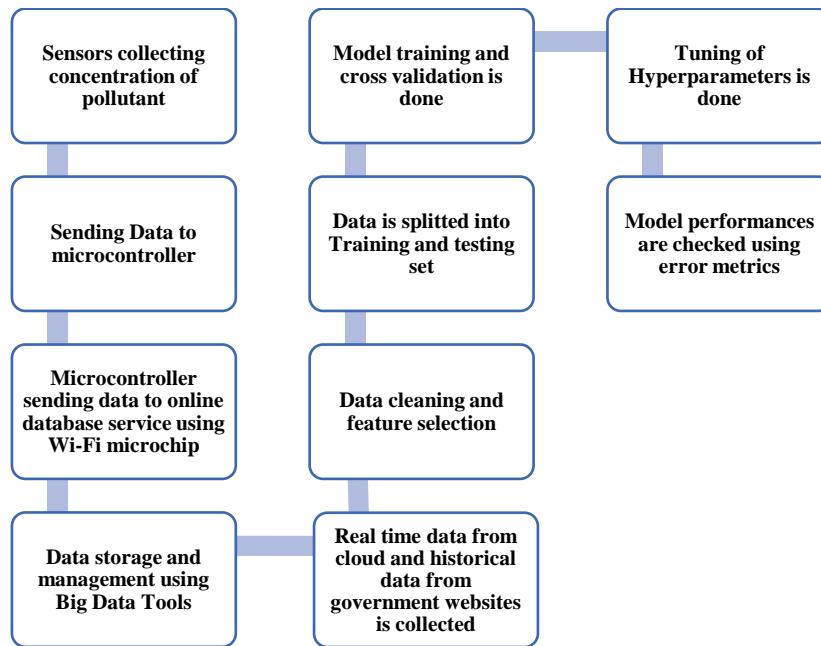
Sensors collecting concentration of pollutant

Sending Data to microcontroller

Microcontroller sending data to online database service using Wi-Fi microchip

Data storage and management using Big Data Tools

Real time data from cloud and historical data from government websites is collected

Data cleaning and feature selection

Data is splitted into Training and testing set

Model training and cross validation is done

Tuning of Hyperparameters is done

Model performances are checked using error metrics